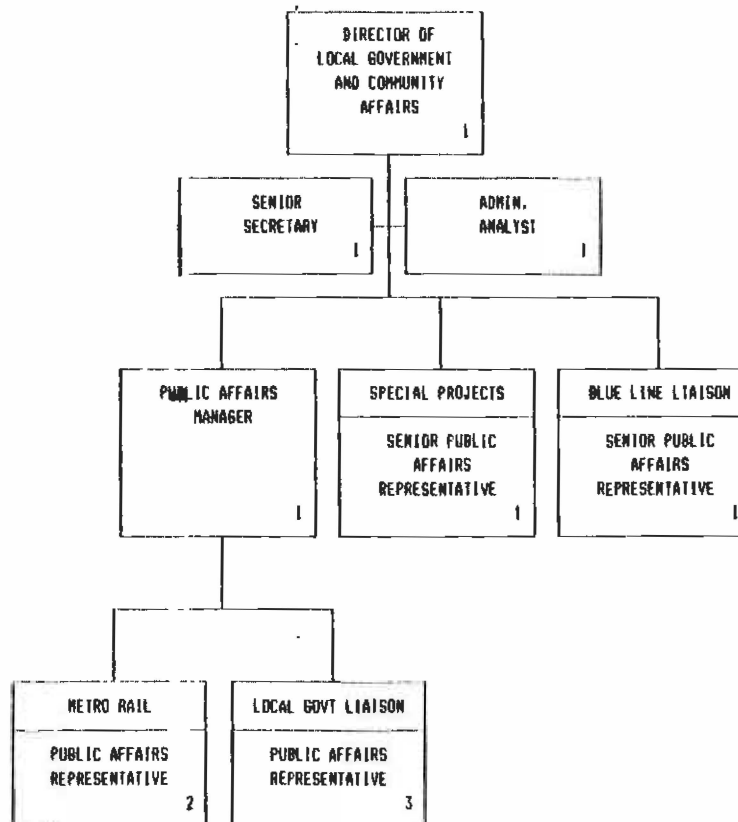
DIRECTOR OF LOCAL GOVERNMENT AND COMMUNITY AFFAIRS
1

SENIOR SECRETARY
1

ADMIN. ANALYST
1

PUBLIC AFFAIRS MANAGER
1

SPECIAL PROJECTS

SENIOR PUBLIC AFFAIRS REPRESENTATIVE
1

BLUE LINE LIAISON

SENIOR PUBLIC AFFAIRS REPRESENTATIVE
1

METRO RAIL

PUBLIC AFFAIRS REPRESENTATIVE
2

LOCAL GOVT LIAISON

PUBLIC AFFAIRS REPRESENTATIVE
3